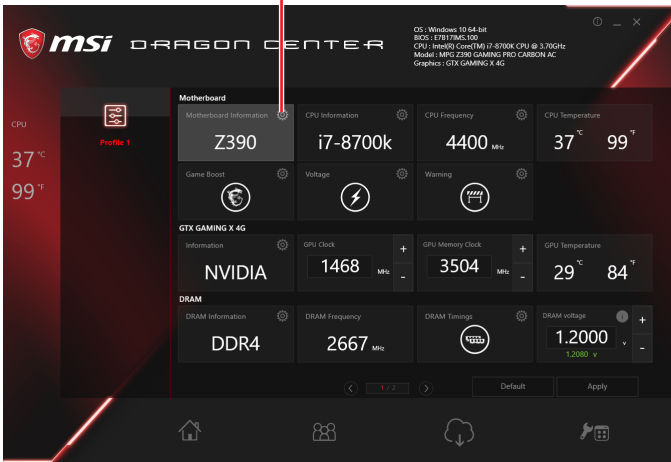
msi DRAGON CENTER

OS : Windows 10 64-bit
BIOS : E7B17IMS.100
CPU : Intel(R) Core(TM) i7-8700K CPU @ 3.70GHz
Model : MPG Z390 GAMING PRO CARBON AC
Graphics : GTX GAMING X 4G

CPU
37 °C
99 °F

Profile 1

Motherboard

Motherboard Information
Z390

CPU Information
i7-8700k

CPU Frequency
4400 MHz

CPU Temperature
37 °C 99 °F

Game Boost

Voltage

Warning

GTX GAMING X 4G

Information
NVIDIA

GPU Clock
1468 MHz
+
-

GPU Memory Clock
3504 MHz
+
-

GPU Temperature
29 °C 84 °F

DRAM

DRAM Information
DDR4

DRAM Frequency
2667 MHz

DRAM Timings

DRAM voltage
1.2000 v
1.2080 v
+
-

1 / 2

Default

Apply